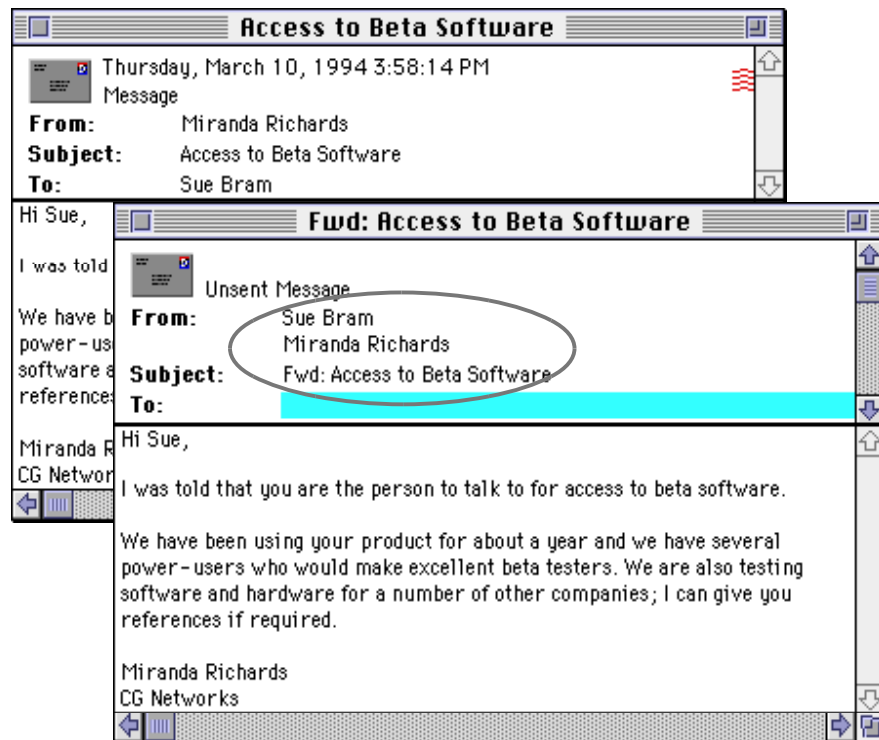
Access to Beta Software

Thursday, March 10, 1994 3:58:14 PM
Message
From: Miranda Richards
Subject: Access to Beta Software
To: Sue Bram

Hi Sue,

I was told

We have b
power-us
software a
references

Miranda R
CG Networ

Fwd: Access to Beta Software

Unsent Message
From: Sue Bram
Miranda Richards
Subject: Fwd: Access to Beta Software
To:

Hi Sue,

I was told that you are the person to talk to for access to beta software.

We have been using your product for about a year and we have several power-users who would make excellent beta testers. We are also testing software and hardware for a number of other companies; I can give you references if required.

Miranda Richards
CG Networks